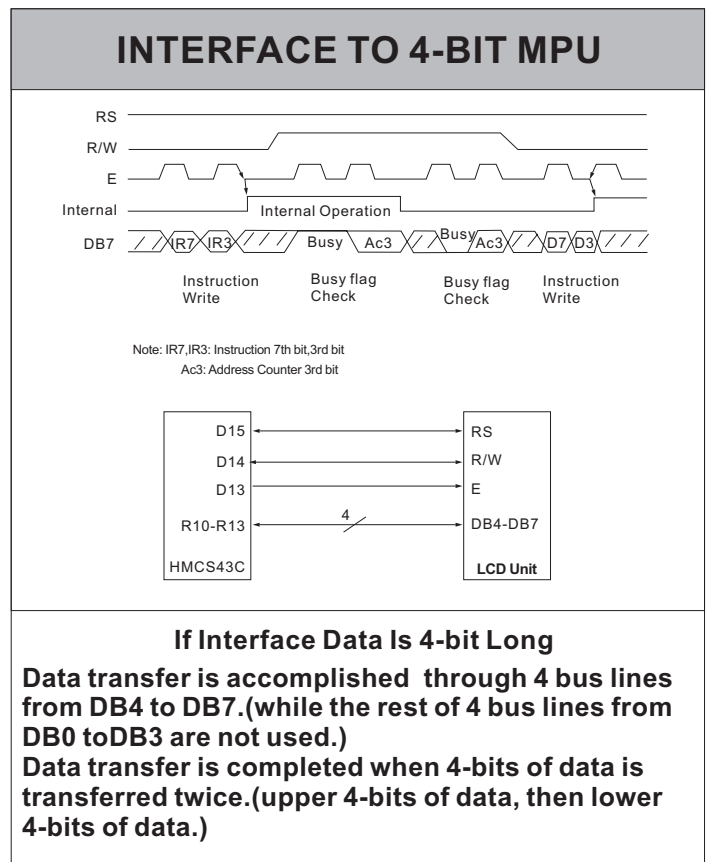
INTERFACE TO 4-BIT MPU

RS

R/W

E

Internal

Internal Operation

DB7

IR7 IR3 Busy Ac3 Busy Ac3 D7 D3

Instruction Write

Busy flag Check

Busy flag Check

Instruction Write

Note: IR7,IR3: Instruction 7th bit,3rd bit
Ac3: Address Counter 3rd bit

D15

D14

D13

R10-R13

HMCS43C

4

RS

R/W

E

DB4-DB7

LCD Unit

If Interface Data Is 4-bit Long

Data transfer is accomplished through 4 bus lines from DB4 to DB7.(while the rest of 4 bus lines from DB0 toDB3 are not used.)
Data transfer is completed when 4-bits of data is transferred twice.(upper 4-bits of data, then lower 4-bits of data.)